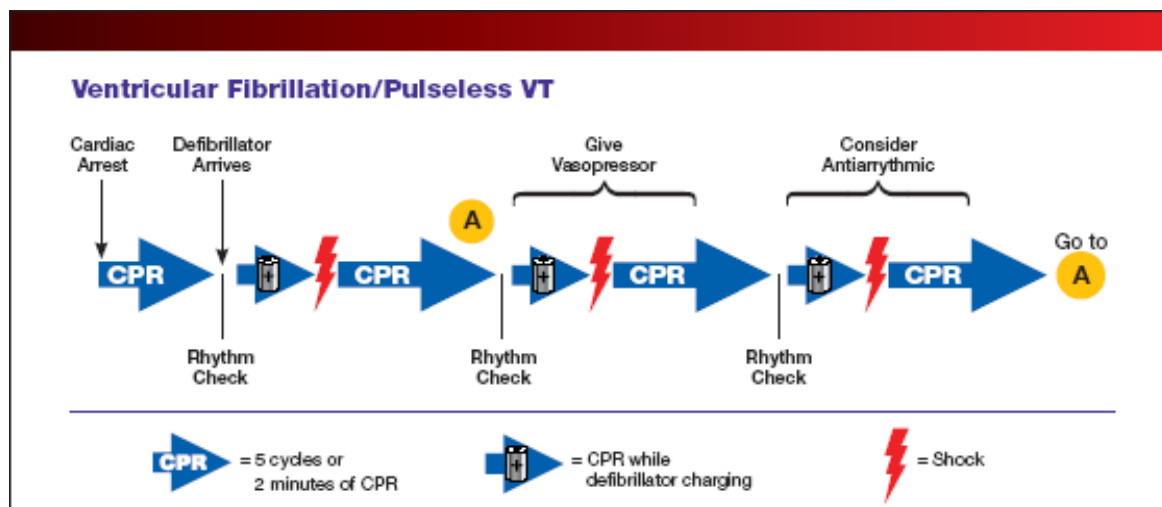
Ventricular Fibrillation/Pulseless VT

Cardiac Arrest

Defibrillator Arrives

Give Vasopressor

Consider Antiarrythmic

A

CPR

CPR

CPR

CPR

Go to A

Rhythm Check

Rhythm Check

Rhythm Check

CPR = 5 cycles or 2 minutes of CPR

= CPR while defibrillator charging

= Shock